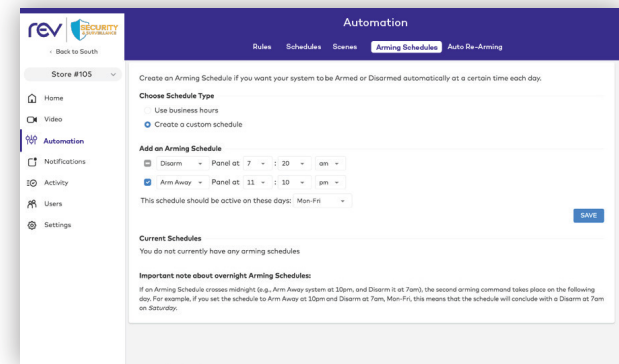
rev SECURITY

‹ Back to South

Store #105

Home
Video
Automation
Notifications
Activity
Users
Settings

Automation

Rules Schedules Scenes Arming Schedules Auto Re-Arming

Create an Arming Schedule if you want your system to be Armed or Disarmed automatically at a certain time each day.

Choose Schedule Type

Use business hours

Create a custom schedule

Add an Arming Schedule

Disarm Panel at 7 : 20 am

Arm Away Panel at 11 : 10 pm

This schedule should be active on these days: Mon-Fri

SAVE

Current Schedules

You do not currently have any arming schedules

Important note about overnight Arming Schedules:

If an Arming Schedule crosses midnight (e.g., Arm Away system at 10pm, and Disarm it at 7am), the second arming command takes place on the following day. For example, if you set the schedule to Arm Away at 10pm and Disarm at 7am, Mon-Fri, this means that the schedule will conclude with a Disarm at 7am on Saturday.